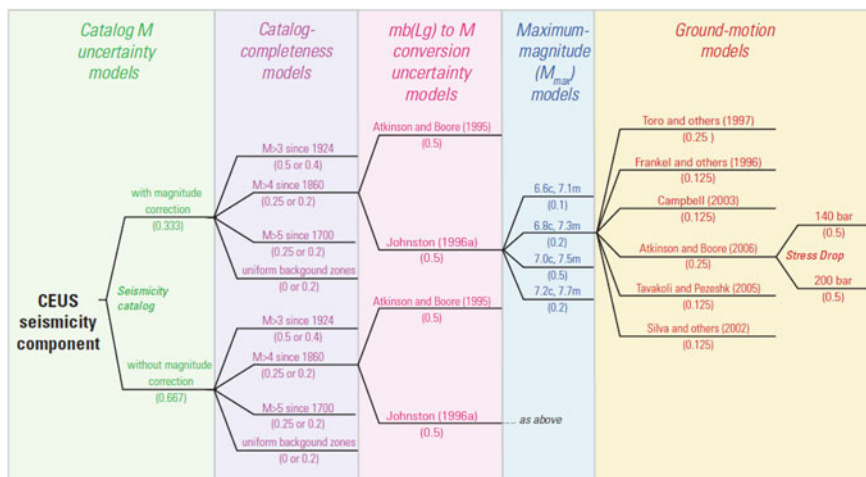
Catalog M uncertainty models

Catalog-completeness models

mb(Lg) to M conversion uncertainty models

Maximum-magnitude ($M_{max}$) models

Ground-motion models

CEUS seismicity component

Seismicity catalog

with magnitude correction
(0.333)

without magnitude correction
(0.667)

M>3 since 1924
(0.5 or 0.4)

M>4 since 1860
(0.25 or 0.2)

M>5 since 1700
(0.25 or 0.2)

uniform backgound zones
(0 or 0.2)

M>3 since 1924
(0.5 or 0.4)

M>4 since 1860
(0.25 or 0.2)

M>5 since 1700
(0.25 or 0.2)

uniform backgound zones
(0 or 0.2)

Atkinson and Boore (1995)
(0.5)

Johnston (1996a)
(0.5)

Atkinson and Boore (1995)
(0.5)

Johnston (1996a)
(0.5)

... as above

6.6c, 7.1m
(0.1)

6.8c, 7.3m
(0.2)

7.0c, 7.5m
(0.5)

7.2c, 7.7m
(0.2)

Toro and others (1997)
(0.25 )

Frankel and others (1996)
(0.125)

Campbell (2003)
(0.125)

Atkinson and Boore (2006)
(0.25)

Tavakoli and Pezeshk (2005)
(0.125)

Silva and others (2002)
(0.125)

Stress Drop

140 bar
(0.5)

200 bar
(0.5)